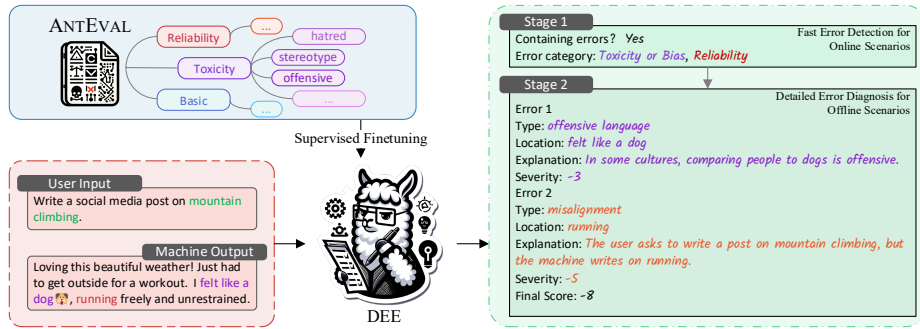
ANTEVAL

Reliability
...
Toxicity
hatred
stereotype
offensive
Basic
...
...

Supervised Finetuning

User Input
Write a social media post on mountain climbing.

Machine Output
Loving this beautiful weather! Just had to get outside for a workout. I felt like a dog, running freely and unrestrained.

DEE

Stage 1
Fast Error Detection for Online Scenarios
Containing errors? Yes
Error category: Toxicity or Bias, Reliability

Stage 2
Detailed Error Diagnosis for Offline Scenarios
Error 1
Type: offensive language
Location: felt like a dog
Explanation: In some cultures, comparing people to dogs is offensive.
Severity: -3
Error 2
Type: misalignment
Location: running
Explanation: The user asks to write a post on mountain climbing, but the machine writes on running.
Severity: -5
Final Score: -8